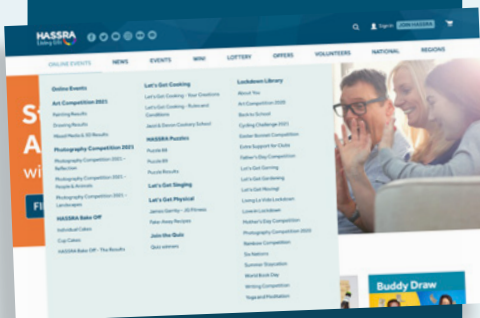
HASSRA
Living Life

Sign in JOIN HASSRA

ONLINE EVENTS NEWS EVENTS WIN! LOTTERY OFFERS VOLUNTEERS NATIONAL REGIONS

Online Events

Art Competition 2021
Painting Results
Drawing Results
Mixed Media & 3D Results

Photography Competition 2021
Photography Competition 2021 – Reflection
Photography Competition 2021 – People & Animals
Photography Competition 2021 – Landscapes

HASSRA Bake Off
Individual Cakes
Cup Cakes
HASSRA Bake Off – The Results

Let's Get Cooking
Let's Get Cooking – Your Creations
Let's Get Cooking – Rules and Conditions
Jacel & Devon Cookery School

HASSRA Puzzles
Puzzle #4
Puzzle #8
Puzzle Results

Let's Get Singing

Let's Get Physical
James Gentry – 20 Fitness
Fake-Away Recipes

Join the Quiz
Quiz winners

Lockdown Library
About You
Art Competition 2020
Back to School
Cycling Challenge 2021
Easter Bonnet Competition
Extra Support for Clubs
Father's Day Competition
Let's Get Dancing
Let's Get Gardening
Let's Get Moving!
Living La Vida Lockdown
Lovers Lockdown
Mother's Day Competition
Photography Competition 2020
Rainbow Competition
Six Nations
Summer Staycation
World Book Day
Writing Competition
Yoga and Meditation

St
A
wi
Fi

Buddy Draw